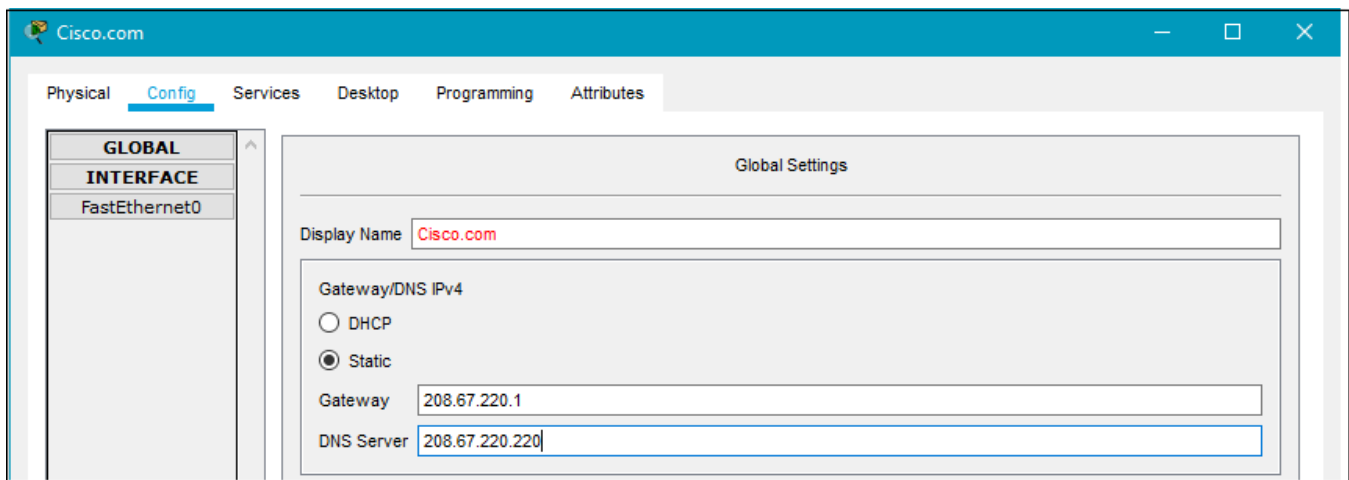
Cisco.com

Physical Config Services Desktop Programming Attributes

GLOBAL
INTERFACE
FastEthernet0

Global Settings

Display Name Cisco.com

Gateway/DNS IPv4
DHCP
Static
Gateway 208.67.220.1
DNS Server 208.67.220.220